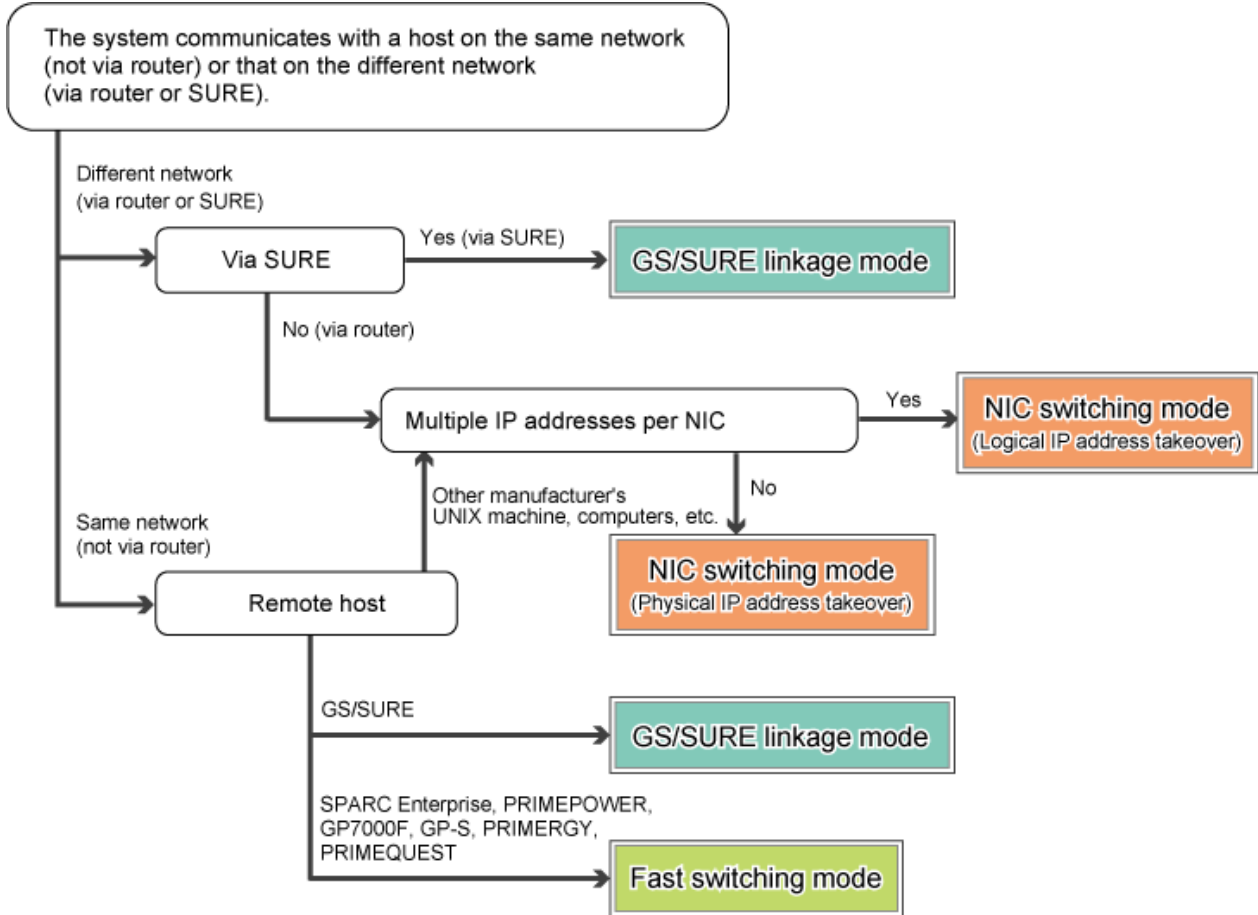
The system communicates with a host on the same network (not via router) or that on the different network (via router or SURE).

Different network (via router or SURE)

Via SURE

Yes (via SURE)

GS/SURE linkage mode

No (via router)

Multiple IP addresses per NIC

Yes

NIC switching mode (Logical IP address takeover)

Other manufacturer's UNIX machine, computers, etc.

No

Same network (not via router)

NIC switching mode (Physical IP address takeover)

Remote host

GS/SURE

GS/SURE linkage mode

SPARC Enterprise, PRIMEPOWER, GP7000F, GP-S, PRIMERGY, PRIMEQUEST

Fast switching mode